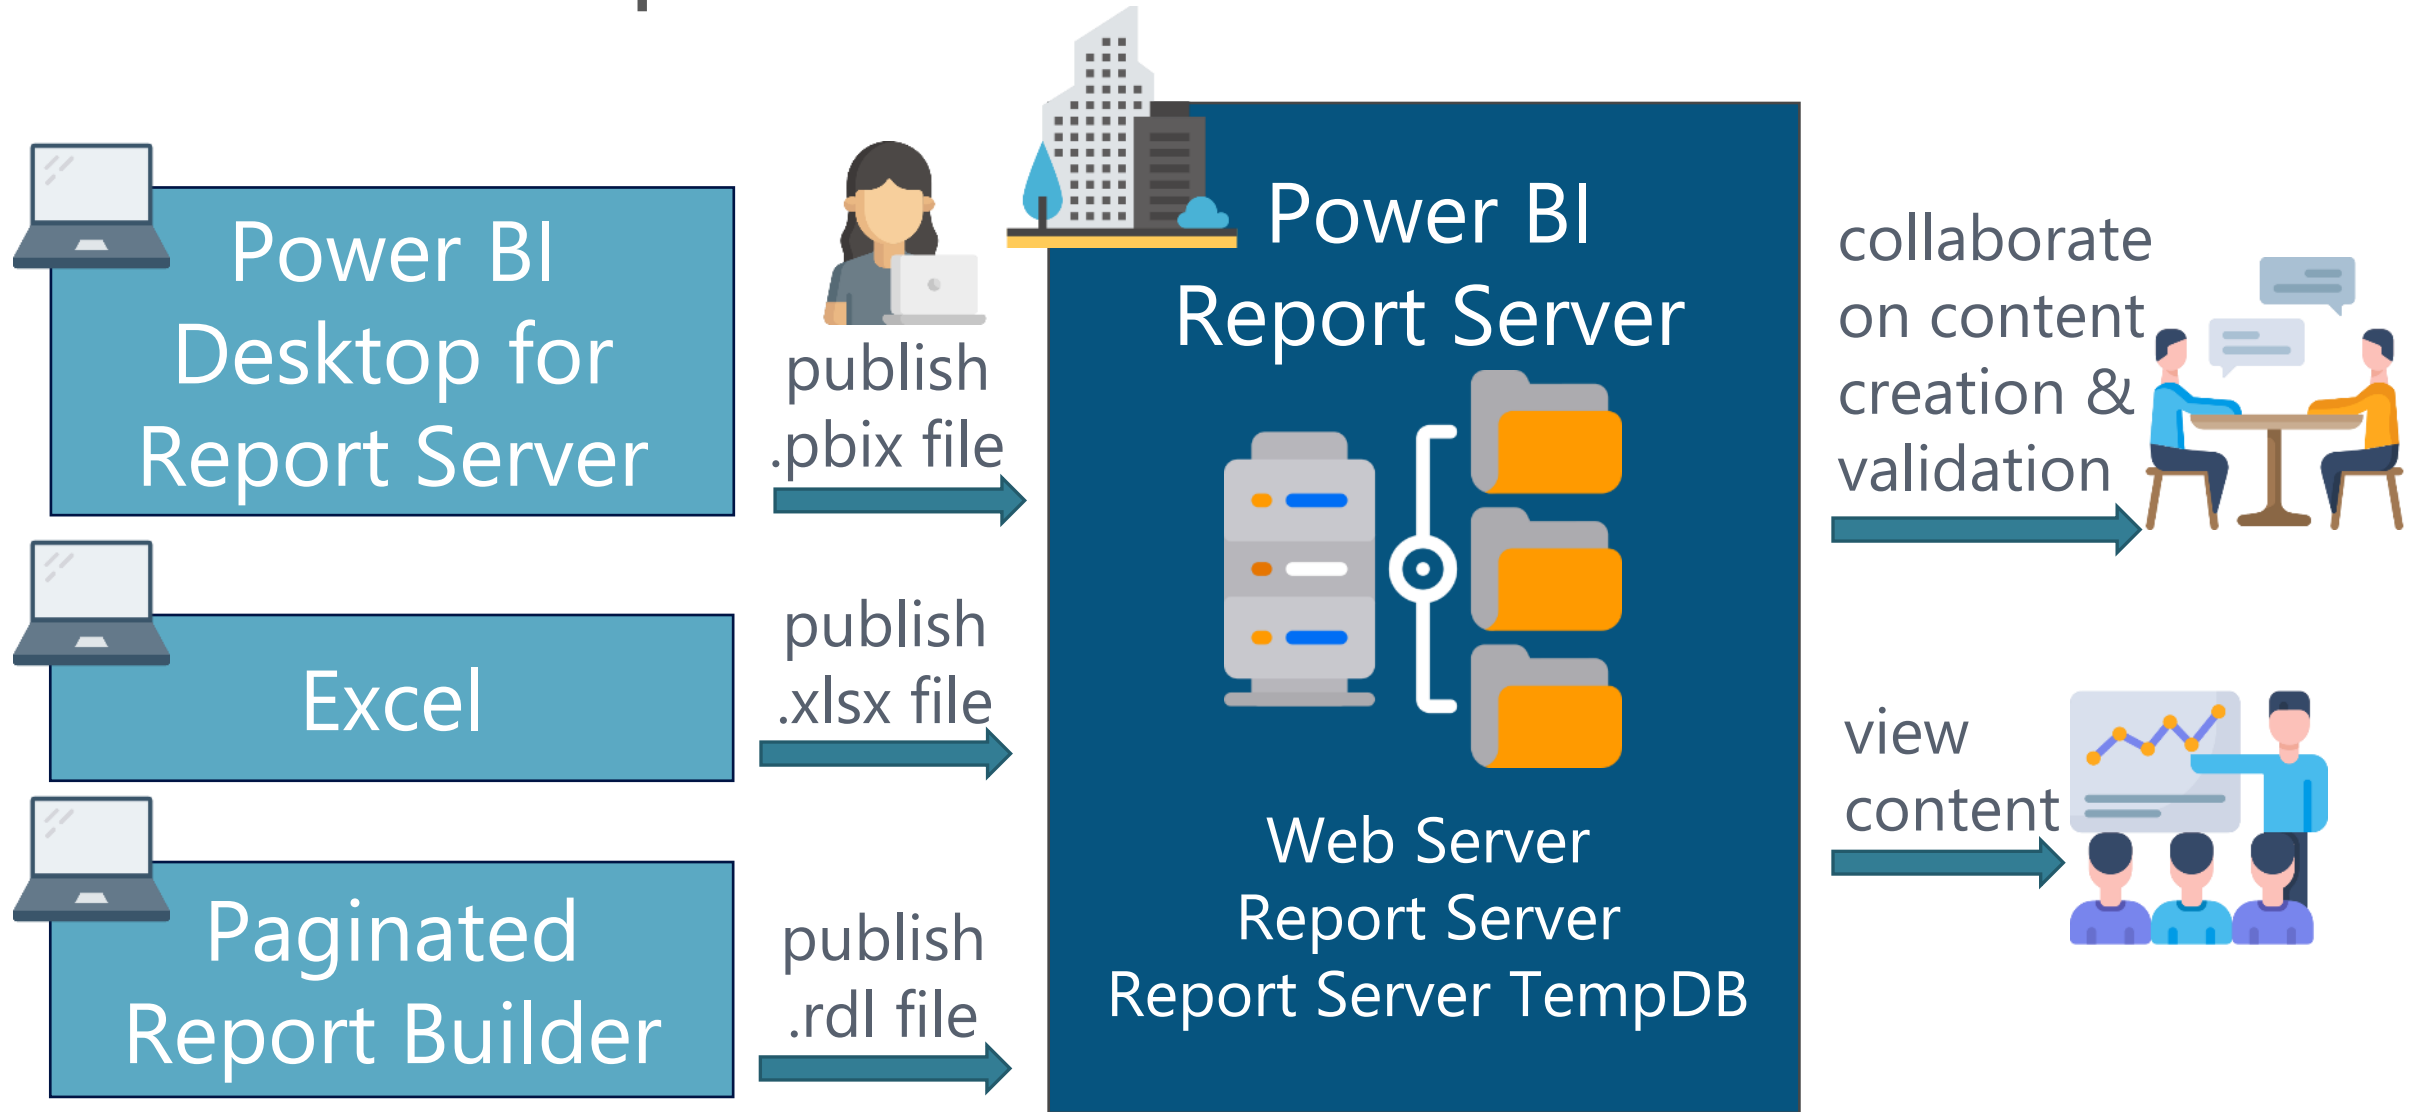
Power BI Desktop for Report Server

publish .pbix file

Excel

publish .xlsx file

Paginated Report Builder

publish .rdl file

Power BI Report Server

Web Server
Report Server
Report Server TempDB

collaborate on content creation & validation

view content